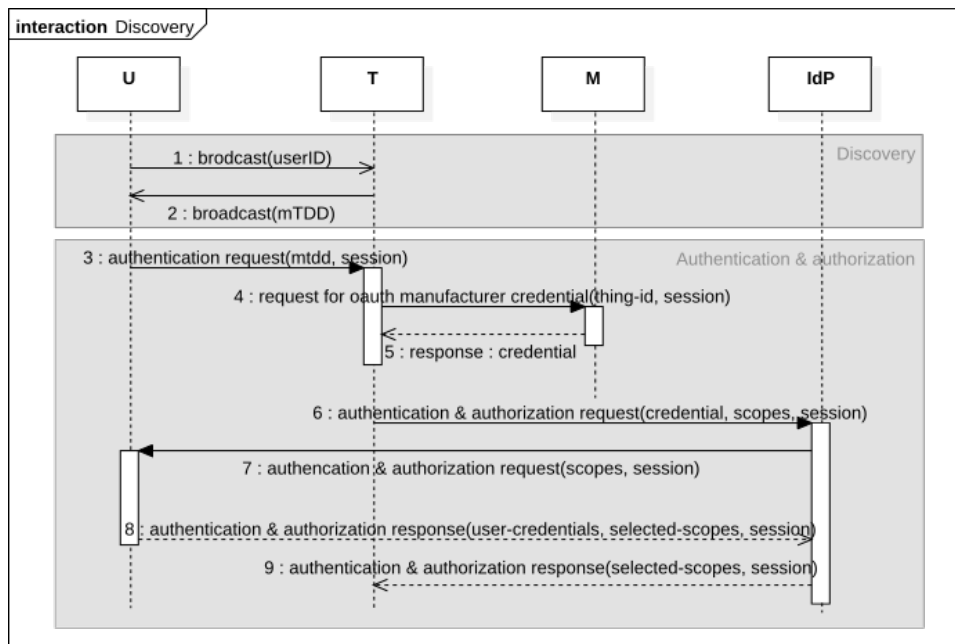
interaction Discovery

U

T

M

IdP

Discovery

1 : brodcast(userID)

2 : broadcast(mTDD)

Authentication & authorization

3 : authentication request(mtdd, session)

4 : request for oauth manufacturer credential(thing-id, session)

5 : response : credential

6 : authentication & authorization request(credential, scopes, session)

7 : authencation & authorization request(scopes, session)

8 : authentication & authorization response(user-credentials, selected-scopes, session)

9 : authentication & authorization response(selected-scopes, session)